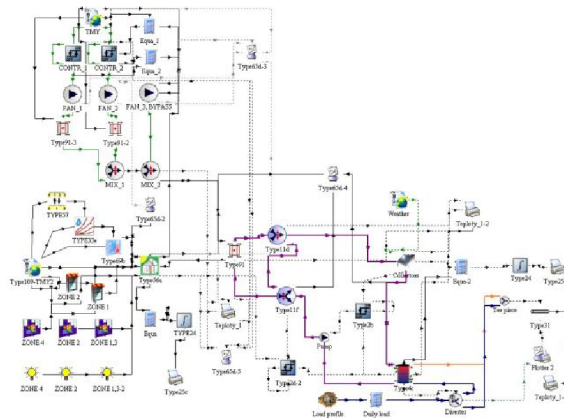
TMY
Equa_1
CONTR_1
CONTR_2
Equa_2
Type65d-3
FAN_1
FAN_2
FAN_3_BYPASS
Type91-3
Type91-2
MIX_1
MIX_2
Type65d-2
Type65d-4
TYPE57
TYPE33e
Type69
Type109-TMY2
ZONE 2
ZONE 1
Type56a
Type92
Type11d
Weather
Teploty_1-2
Collectors
Equa-2
Type24
Type25
ZONE 4
ZONE 2
ZONE 1_3
Equa
TYPE24
Teploty_1
Type11f
Type3b
Tee piece
Type31
Type65d-5
Type25c
Pump
ZONE 4
ZONE 2
ZONE 1_3-2
Type6-2
Type4a
Plotter 2
Teploty_1-
Load profile
Daily load
Diverter